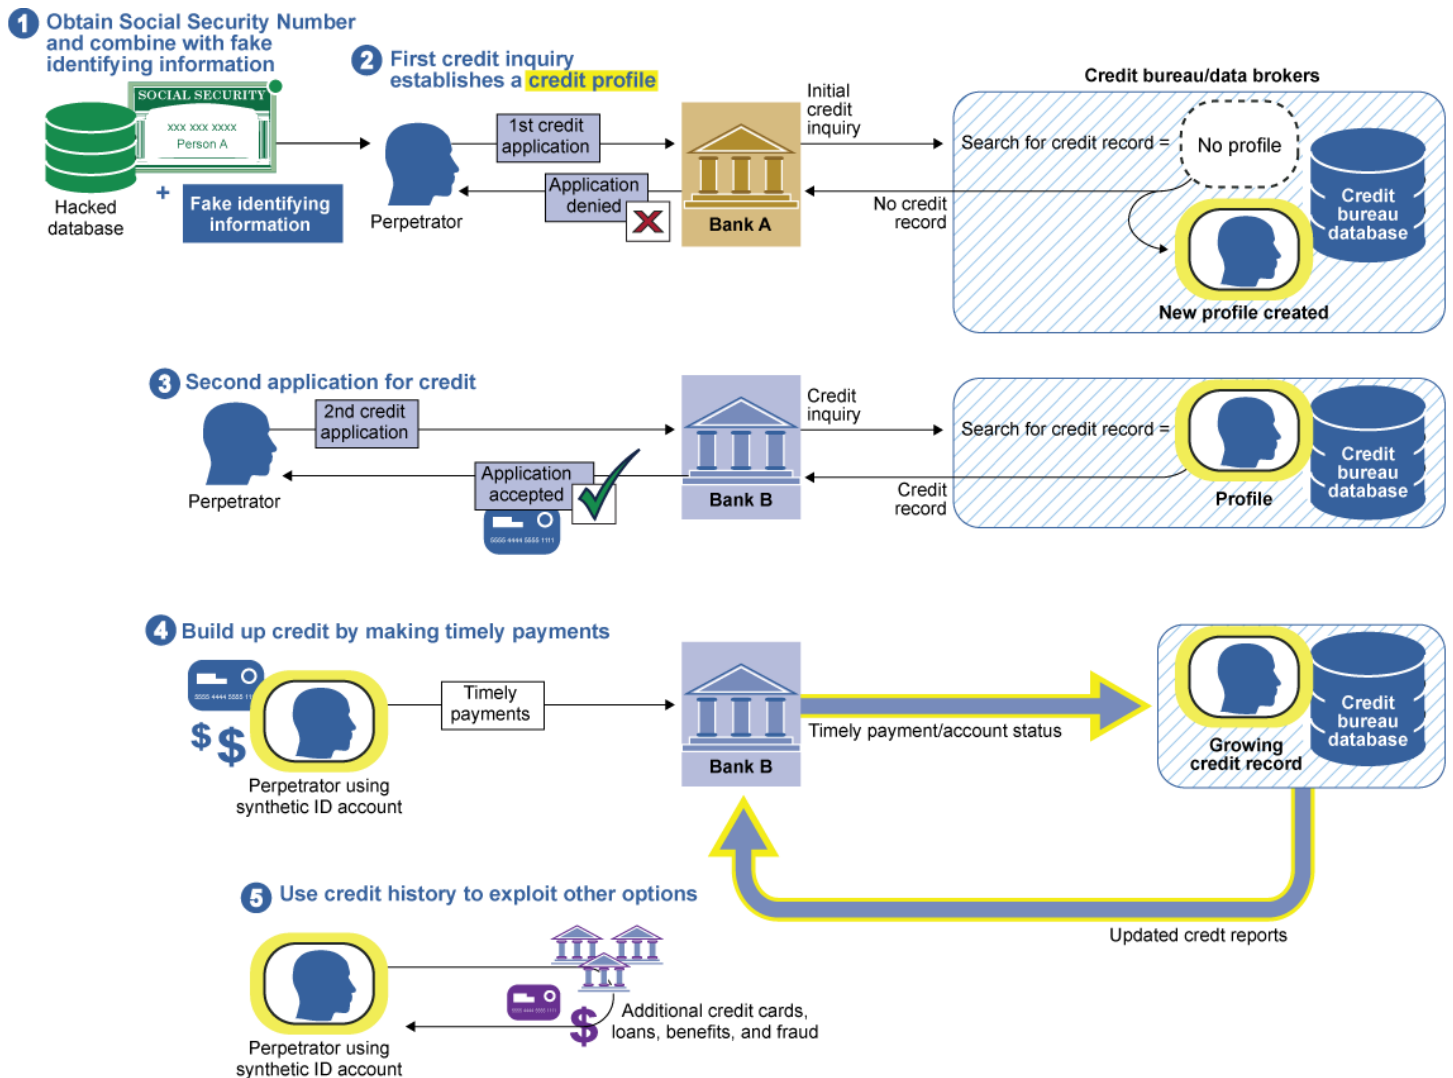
1 Obtain Social Security Number and combine with fake identifying information

SOCIAL SECURITY
XXX XXX XXXX
Person A

Hacked database

+

Fake identifying information

2 First credit inquiry establishes a credit profile

Perpetrator

1st credit application

Application denied

Bank A

Initial credit inquiry

No credit record

Credit bureau/data brokers

Search for credit record =

No profile

Credit bureau database

New profile created

3 Second application for credit

Perpetrator

2nd credit application

Application accepted

5555 4444 5555 1111

Bank B

Credit inquiry

Credit record

Search for credit record =

Profile

Credit bureau database

4 Build up credit by making timely payments

5555 4444 5555 11

$ $

Perpetrator using synthetic ID account

Timely payments

Bank B

Timely payment/account status

Growing credit record

Credit bureau database

Updated credt reports

5 Use credit history to exploit other options

Perpetrator using synthetic ID account

$

Additional credit cards, loans, benefits, and fraud